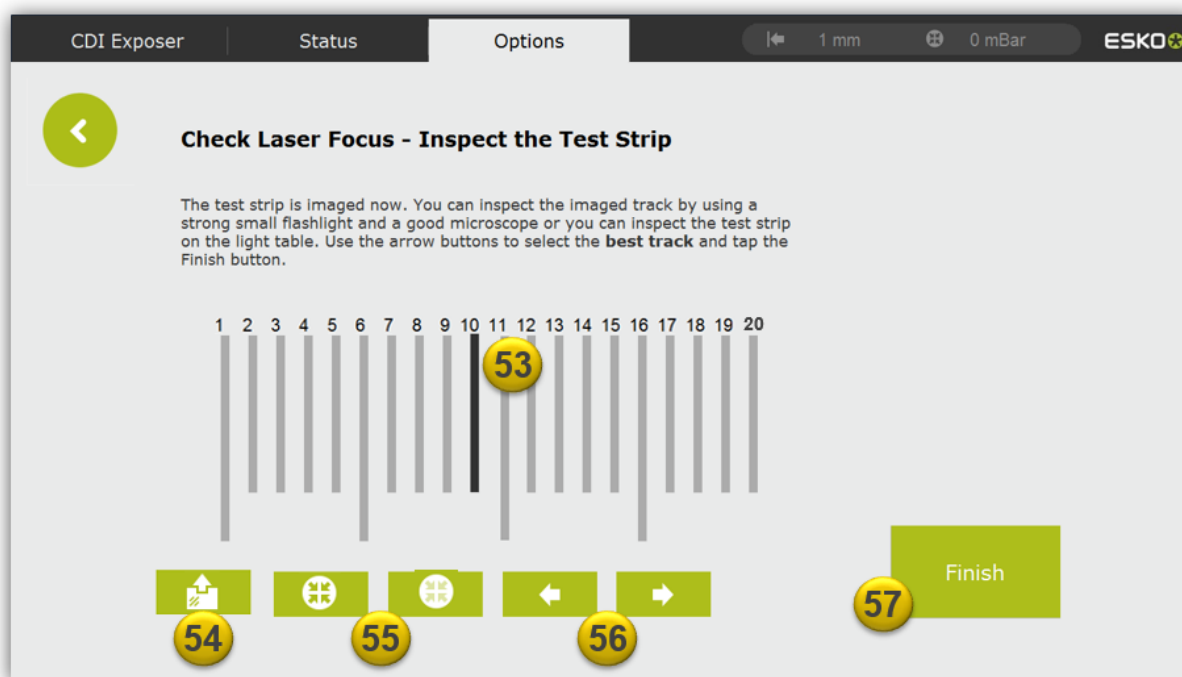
CDI Exposer
Status
Options
1 mm
0 mBar
ESKO

Check Laser Focus - Inspect the Test Strip

The test strip is imaged now. You can inspect the imaged track by using a strong small flashlight and a good microscope or you can inspect the test strip on the light table. Use the arrow buttons to select the **best track** and tap the Finish button.

1 2 3 4 5 6 7 8 9 10 11 12 13 14 15 16 17 18 19 20

53

Finish

57

54

55

56